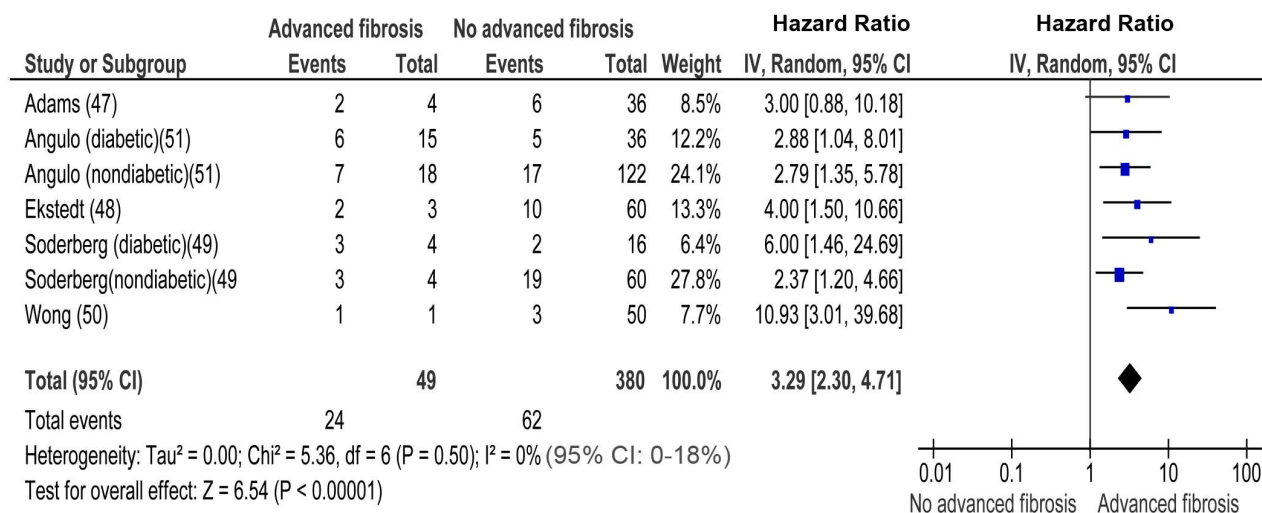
| | Advanced fibrosis | | No advanced fibrosis | | | Hazard Ratio | Hazard Ratio |
|---|---|---|---|---|---|---|---|
| Study or Subgroup | Events | Total | Events | Total | Weight | IV, Random, 95% CI | IV, Random, 95% CI |
| Adams (47) | 2 | 4 | 6 | 36 | 8.5% | 3.00 [0.88, 10.18] | |
| Angulo (diabetic)(51) | 6 | 15 | 5 | 36 | 12.2% | 2.88 [1.04, 8.01] | |
| Angulo (nondiabetic)(51) | 7 | 18 | 17 | 122 | 24.1% | 2.79 [1.35, 5.78] | |
| Ekstedt (48) | 2 | 3 | 10 | 60 | 13.3% | 4.00 [1.50, 10.66] | |
| Soderberg (diabetic)(49) | 3 | 4 | 2 | 16 | 6.4% | 6.00 [1.46, 24.69] | |
| Soderberg(nondiabetic)(49 | 3 | 4 | 19 | 60 | 27.8% | 2.37 [1.20, 4.66] | |
| Wong (50) | 1 | 1 | 3 | 50 | 7.7% | 10.93 [3.01, 39.68] | |
| **Total (95% CI)** | | **49** | | **380** | **100.0%** | **3.29 [2.30, 4.71]** | |
| Total events | 24 | | 62 | | | | |

Heterogeneity: Tau² = 0.00; Chi² = 5.36, df = 6 (P = 0.50); I² = 0% (95% CI: 0-18%)
Test for overall effect: Z = 6.54 (P < 0.00001)

0.01 0.1 1 10 100
No advanced fibrosis Advanced fibrosis